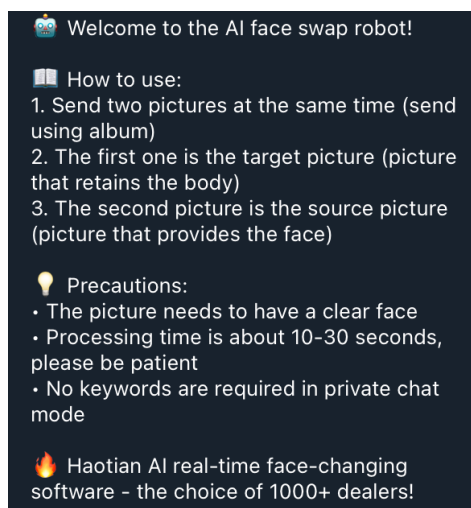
🤖 Welcome to the AI face swap robot!

📖 How to use:
1. Send two pictures at the same time (send using album)
2. The first one is the target picture (picture that retains the body)
3. The second picture is the source picture (picture that provides the face)

💡 Precautions:
• The picture needs to have a clear face
• Processing time is about 10-30 seconds, please be patient
• No keywords are required in private chat mode

🔥 Haotian AI real-time face-changing software - the choice of 1000+ dealers!